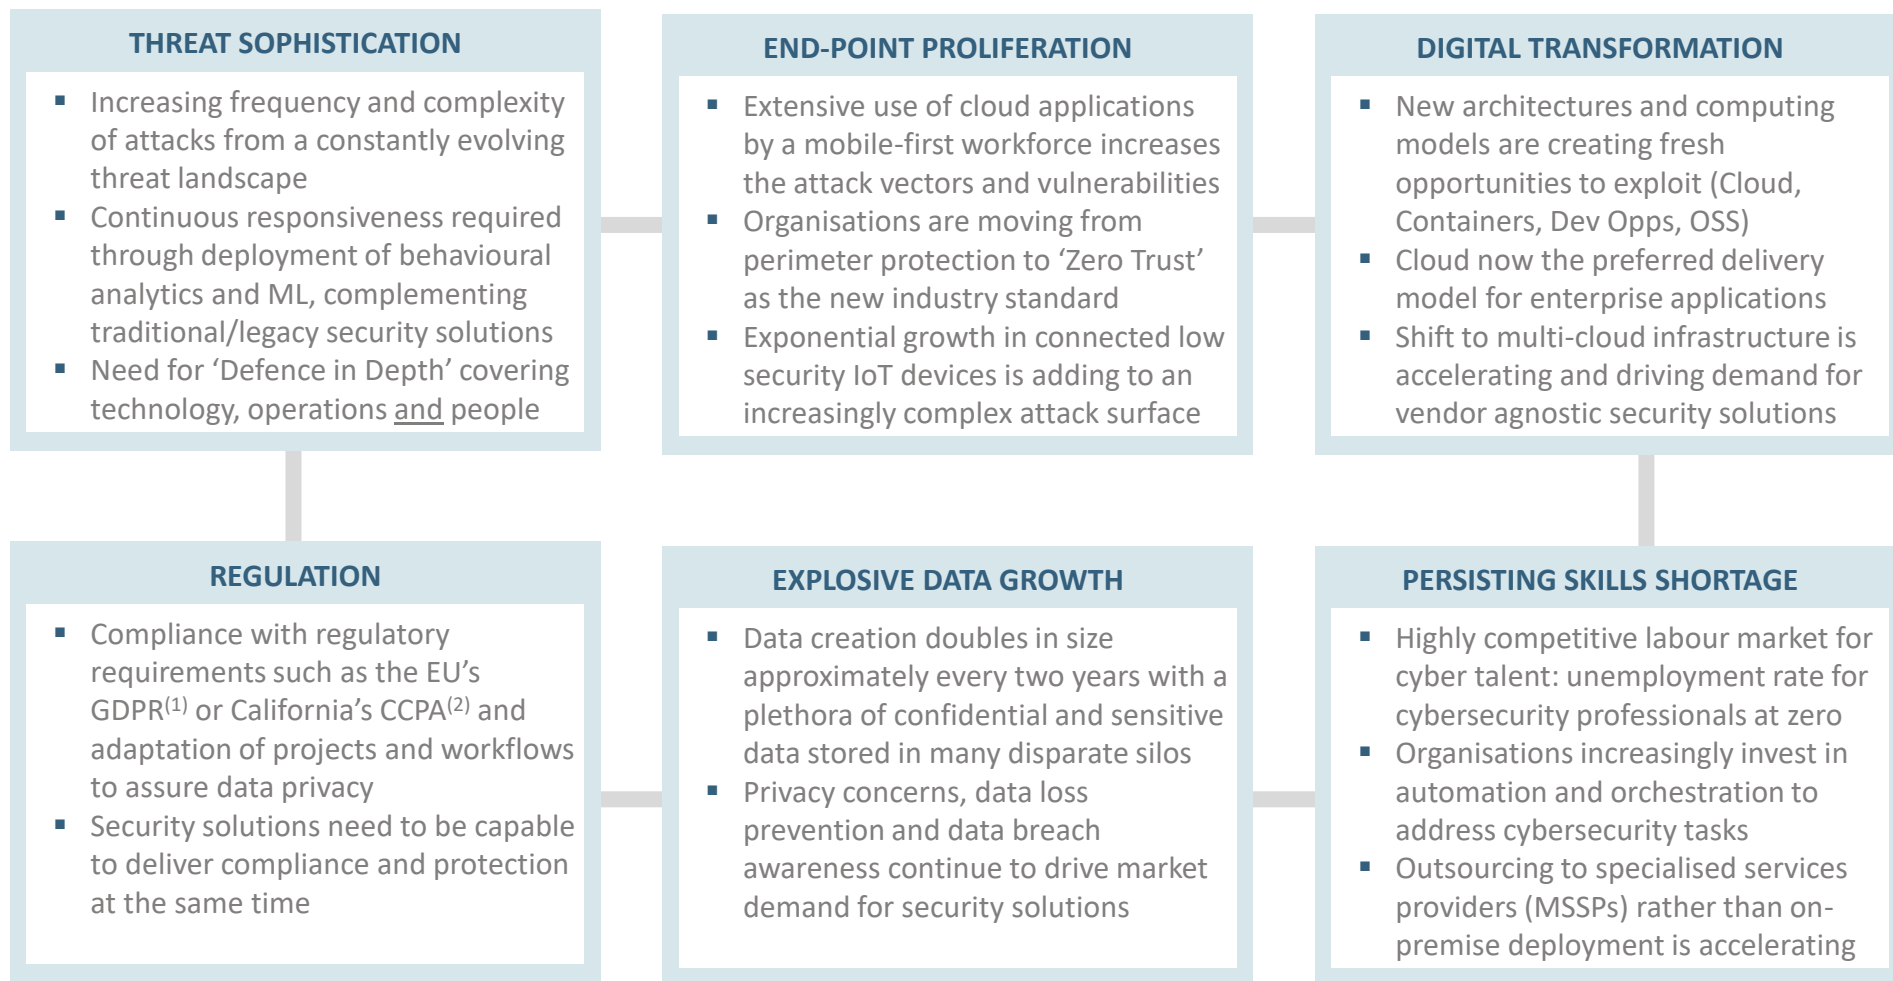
THREAT SOPHISTICATION

▪ Increasing frequency and complexity of attacks from a constantly evolving threat landscape
▪ Continuous responsiveness required through deployment of behavioural analytics and ML, complementing traditional/legacy security solutions
▪ Need for ‘Defence in Depth’ covering technology, operations and people

END-POINT PROLIFERATION

▪ Extensive use of cloud applications by a mobile-first workforce increases the attack vectors and vulnerabilities
▪ Organisations are moving from perimeter protection to ‘Zero Trust’ as the new industry standard
▪ Exponential growth in connected low security IoT devices is adding to an increasingly complex attack surface

DIGITAL TRANSFORMATION

▪ New architectures and computing models are creating fresh opportunities to exploit (Cloud, Containers, Dev Opps, OSS)
▪ Cloud now the preferred delivery model for enterprise applications
▪ Shift to multi-cloud infrastructure is accelerating and driving demand for vendor agnostic security solutions

REGULATION

▪ Compliance with regulatory requirements such as the EU’s GDPR$^{(1)}$ or California’s CCPA$^{(2)}$ and adaptation of projects and workflows to assure data privacy
▪ Security solutions need to be capable to deliver compliance and protection at the same time

EXPLOSIVE DATA GROWTH

▪ Data creation doubles in size approximately every two years with a plethora of confidential and sensitive data stored in many disparate silos
▪ Privacy concerns, data loss prevention and data breach awareness continue to drive market demand for security solutions

PERSISTING SKILLS SHORTAGE

▪ Highly competitive labour market for cyber talent: unemployment rate for cybersecurity professionals at zero
▪ Organisations increasingly invest in automation and orchestration to address cybersecurity tasks
▪ Outsourcing to specialised services providers (MSSPs) rather than on-premise deployment is accelerating